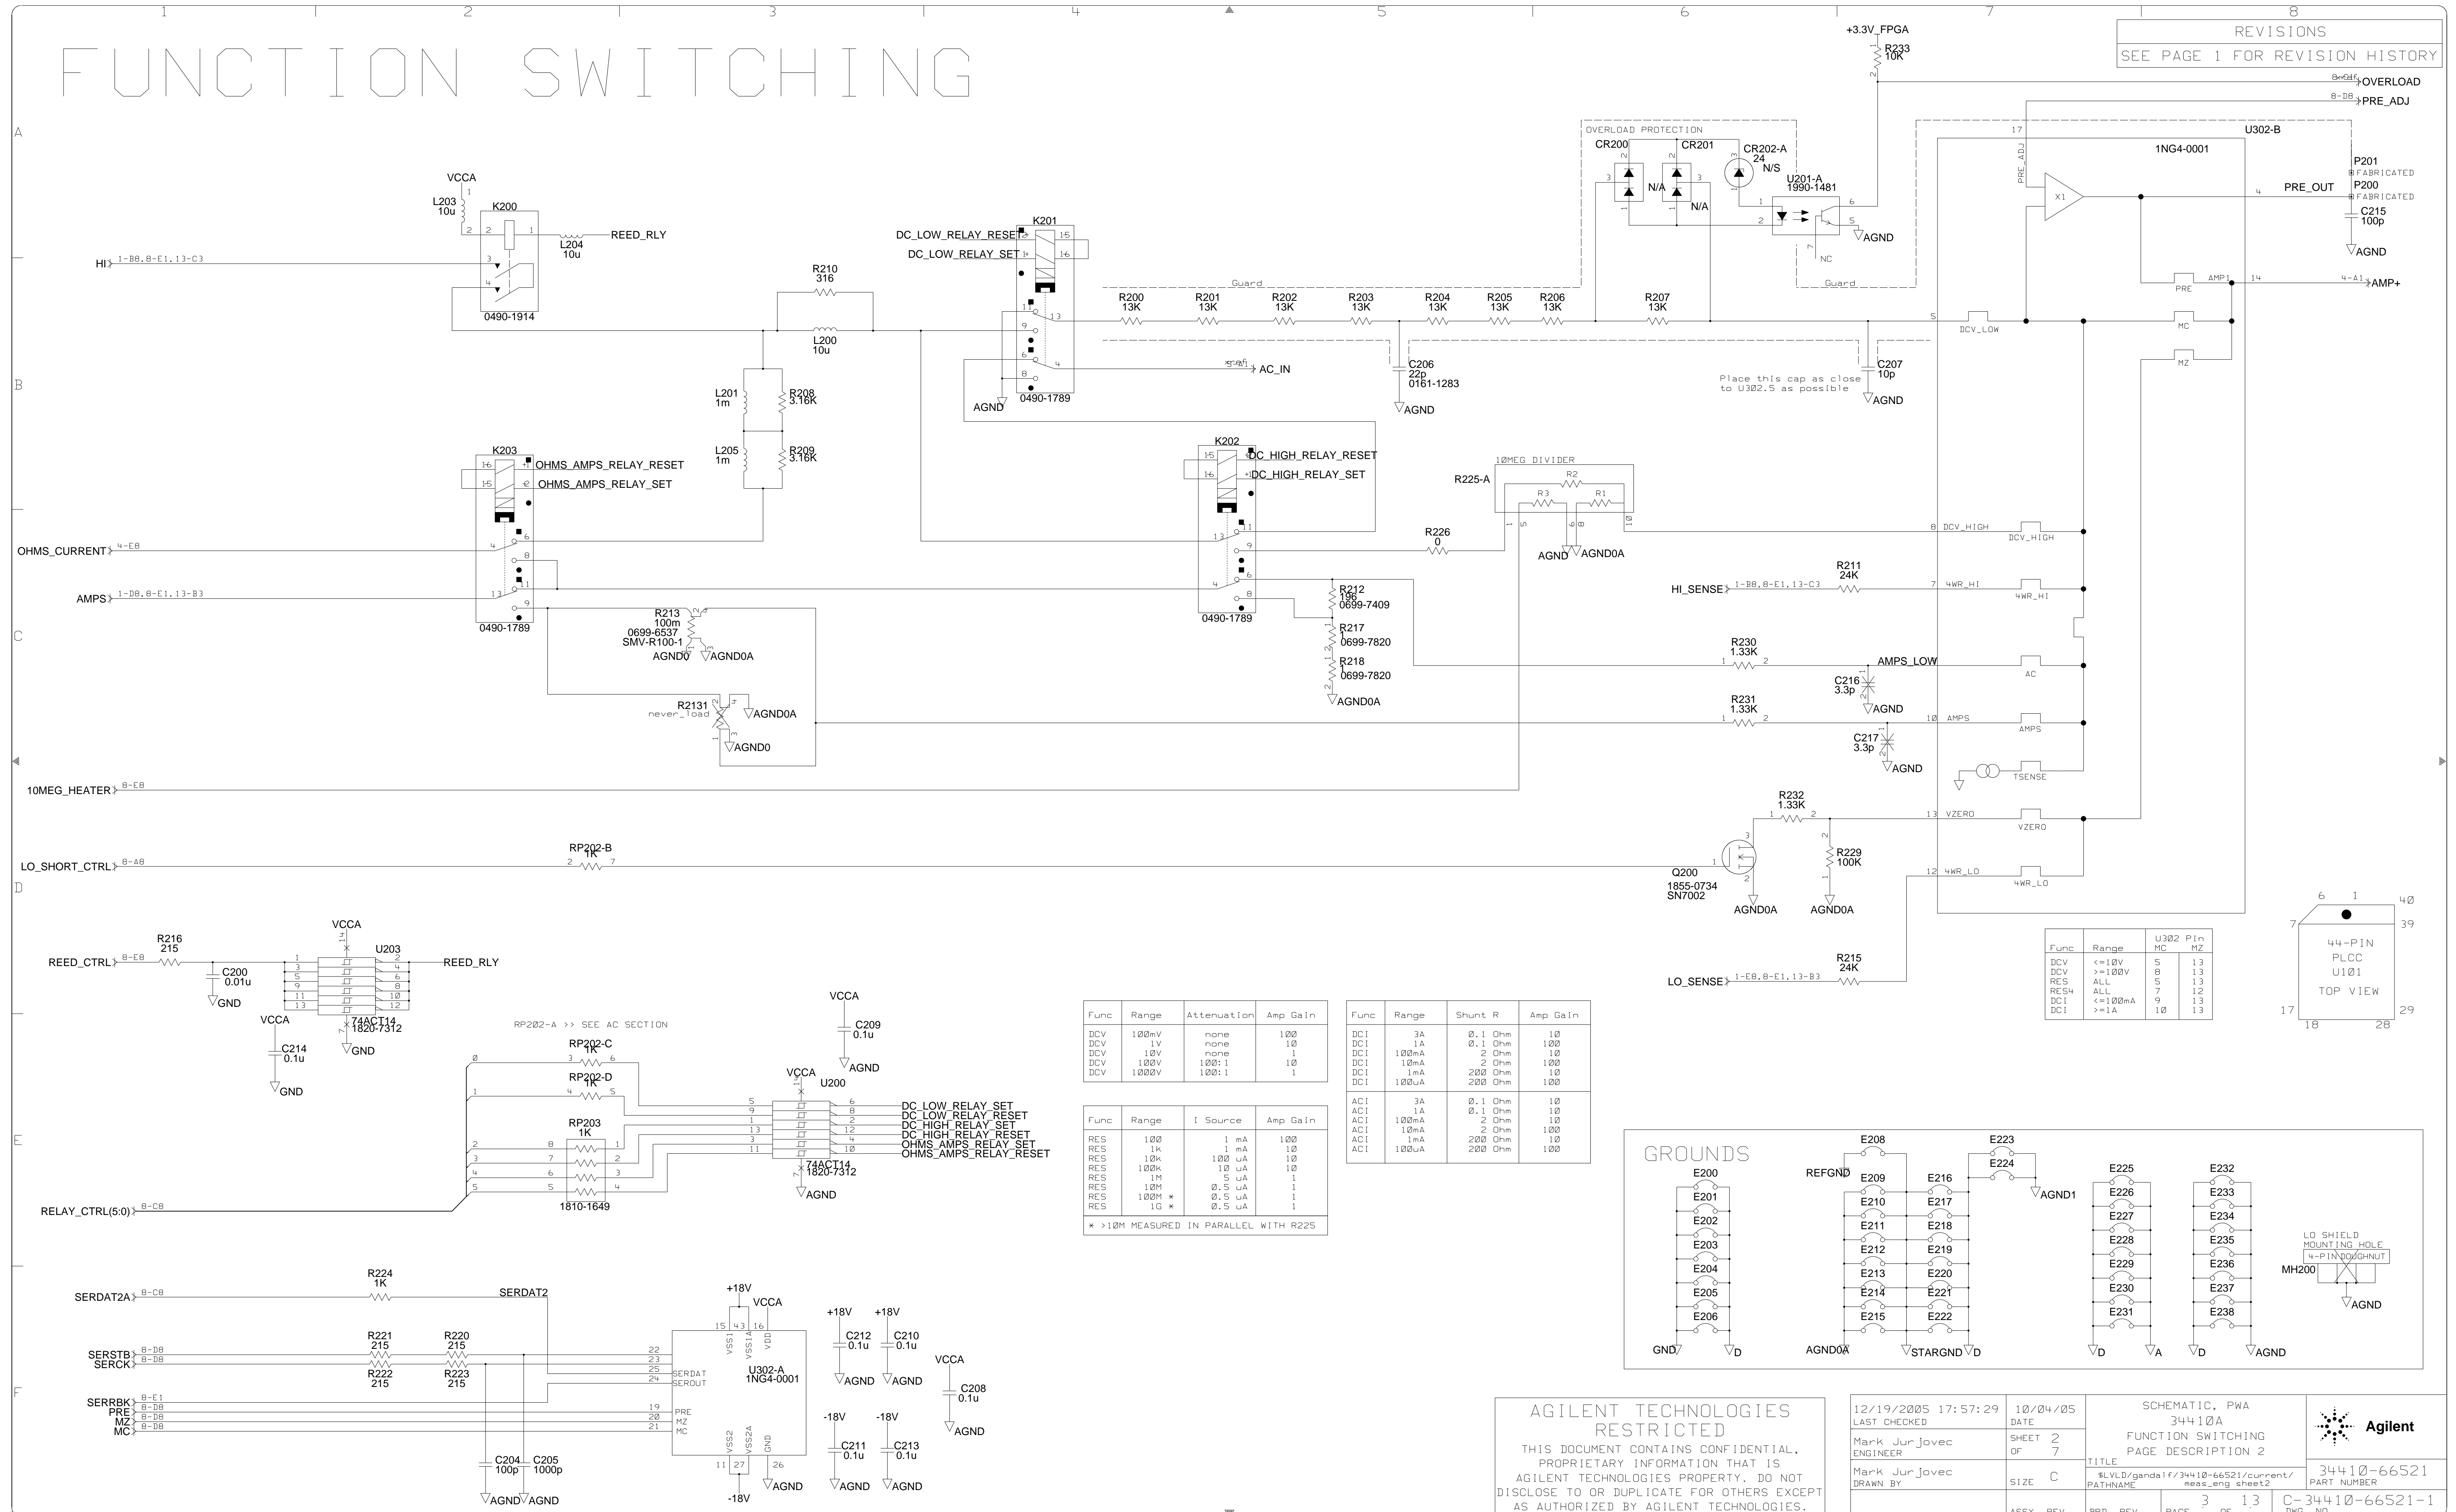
FUNCTION SWITCHING

REVISIONS
SEE PAGE 1 FOR REVISION HISTORY

+3.3V_FPGA
R233 10K
OVERLOAD
PRE_ADJ

OVERLOAD PROTECTION
CR200 CR201 CR202-A 24 N/S
U201-A 1990-1481
N/A N/A
AGND NC
Guard

U302-B
1NG4-0001
PRE_ADJ X1
P201 FABRICATED
PRE_OUT
P200 FABRICATED
C215 100p
AGND
AMP1 PRE
AMP+
MC MZ
DCV_LOW

VCCA
L203 10u
K200
L204 10u
REED_RLY
HI
0490-1914

DC_LOW_RELAY_RESET
DC_LOW_RELAY_SET
K201
R210 316
L200 10u
R200 13K R201 13K R202 13K R203 13K R204 13K R205 13K R206 13K R207 13K
AC_IN
C206 22p 0161-1283
AGND
0490-1789
C207 10p
Place this cap as close to U302.5 as possible
AGND

L201 1m R208 3.16K
L205 1m R209 3.16K

K203
OHMS_AMPS_RELAY_RESET
OHMS_AMPS_RELAY_SET
OHMS_CURRENT
AMPS
0490-1789

K202
DC_HIGH_RELAY_RESET
DC_HIGH_RELAY_SET
0490-1789
10MEG DIVIDER
R225-A R3 R2 R1
R226 0
AGND AGND0A
DCV_HIGH
R211 24K
HI_SENSE
4WR_HI

R213 100m 0699-6537 SMV-R100-1
AGND0 AGND0A
R212 196 0699-7409
R217 0699-7820
R218 0699-7820
AGND0A
R230 1.33K
AMPS_LOW
C216 3.3p
AGND
AC
R2131 never_load
AGND0A
AGND0
R231 1.33K
AMPS
C217 3.3p
AGND
TSENSE

10MEG_HEATER
R232 1.33K
VZERO
LO_SHORT_CTRL
RP202-B 1K
Q200 1855-0734 SN7002
R229 100K
AGND0A AGND0A
4WR_LO

44-PIN PLCC U101 TOP VIEW

| Func | Range | U302 Pin MC | MZ |
|---|---|---|---|
| DCV | <=10V | 5 | 13 |
| DCV | >=100V | 8 | 13 |
| RES | ALL | 5 | 13 |
| RES4 | ALL | 7 | 12 |
| DCI | <=100mA | 9 | 13 |
| DCI | >=1A | 10 | 13 |

R215 24K
LO_SENSE

VCCA
R216 215
REED_CTRL
C200 0.01u
GND
U203
REED_RLY
74ACT14 1820-7312
GND
VCCA
C214 0.1u
GND

RP202-A >> SEE AC SECTION
RP202-C 1K
RP202-D 1K
VCCA
C209 0.1u
AGND
VCCA
U200
DC_LOW_RELAY_SET
DC_LOW_RELAY_RESET
DC_HIGH_RELAY_SET
DC_HIGH_RELAY_RESET
OHMS_AMPS_RELAY_SET
OHMS_AMPS_RELAY_RESET
RP203 1K
74ACT14 1820-7312
AGND
RELAY_CTRL(5:0)
1810-1649

| Func | Range | Attenuation | Amp Gain |
|---|---|---|---|
| DCV | 100mV | none | 100 |
| DCV | 1V | none | 10 |
| DCV | 10V | none | 1 |
| DCV | 100V | 100:1 | 10 |
| DCV | 1000V | 100:1 | 1 |

| Func | Range | I Source | Amp Gain |
|---|---|---|---|
| RES | 100 | 1 mA | 100 |
| RES | 1K | 1 mA | 10 |
| RES | 10k | 100 uA | 10 |
| RES | 100k | 10 uA | 10 |
| RES | 1M | 5 uA | 1 |
| RES | 10M | 0.5 uA | 1 |
| RES | 100M * | 0.5 uA | 1 |
| RES | 1G * | 0.5 uA | 1 |

* >10M MEASURED IN PARALLEL WITH R225

| Func | Range | Shunt R | Amp Gain |
|---|---|---|---|
| DCI | 3A | 0.1 Ohm | 10 |
| DCI | 1A | 0.1 Ohm | 100 |
| DCI | 100mA | 2 Ohm | 10 |
| DCI | 10mA | 2 Ohm | 100 |
| DCI | 1mA | 200 Ohm | 10 |
| DCI | 100uA | 200 Ohm | 100 |
| ACI | 3A | 0.1 Ohm | 10 |
| ACI | 1A | 0.1 Ohm | 10 |
| ACI | 100mA | 2 Ohm | 10 |
| ACI | 10mA | 2 Ohm | 100 |
| ACI | 1mA | 200 Ohm | 10 |
| ACI | 100uA | 200 Ohm | 100 |

GROUNDS
E200 E201 E202 E203 E204 E205 E206
GND D
REFGND E208 E209 E210 E211 E212 E213 E214 E215
E216 E217 E218 E219 E220 E221 E222
AGND0A STARGND D
E223 E224 AGND1
E225 E226 E227 E228 E229 E230 E231
D A
E232 E233 E234 E235 E236 E237 E238
D AGND
LO SHIELD MOUNTING HOLE 4-PIN DOUGHNUT
MH200
AGND

R224 1K
SERDAT2A SERDAT2
R221 215 R220 215
SERSTB SERCK
R222 215 R223 215
SERRBK PRE MZ MC
C204 100p C205 1000p
AGND AGND
+18V VCCA
U302-A 1NG4-0001
SERDAT SEROUT PRE MZ MC
VSS1 VSS1A VDD VSS2 VSS2A GND
-18V AGND
+18V +18V
C212 0.1u C210 0.1u
AGND AGND
VCCA
C208 0.1u
AGND
-18V -18V
C211 0.1u C213 0.1u
AGND AGND

AGILENT TECHNOLOGIES RESTRICTED
THIS DOCUMENT CONTAINS CONFIDENTIAL, PROPRIETARY INFORMATION THAT IS AGILENT TECHNOLOGIES PROPERTY. DO NOT DISCLOSE TO OR DUPLICATE FOR OTHERS EXCEPT AS AUTHORIZED BY AGILENT TECHNOLOGIES.

12/19/2005 17:57:29 LAST CHECKED
10/04/05 DATE
Mark Jurjovec ENGINEER
SHEET 2 OF 7
Mark Jurjovec DRAWN BY
SIZE C
SCHEMATIC, PWA 34410A FUNCTION SWITCHING PAGE DESCRIPTION 2
TITLE
$LVLD/gandalf/34410-66521/current/meas_eng sheet2
PATHNAME
Agilent
34410-66521 PART NUMBER
3 13
C-34410-66521-1